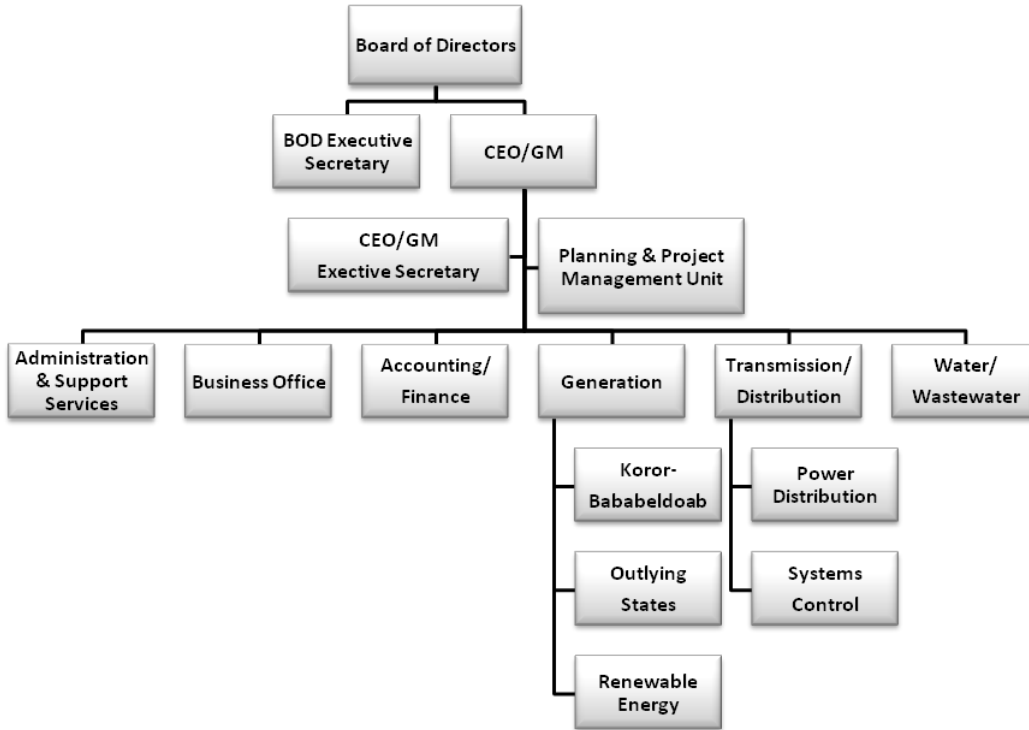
Board of Directors

BOD Executive Secretary

CEO/GM

CEO/GM Exective Secretary

Planning & Project Management Unit

Administration & Support Services

Business Office

Accounting/ Finance

Generation

Transmission/ Distribution

Water/ Wastewater

Koror-Bababeldoab

Outlying States

Renewable Energy

Power Distribution

Systems Control